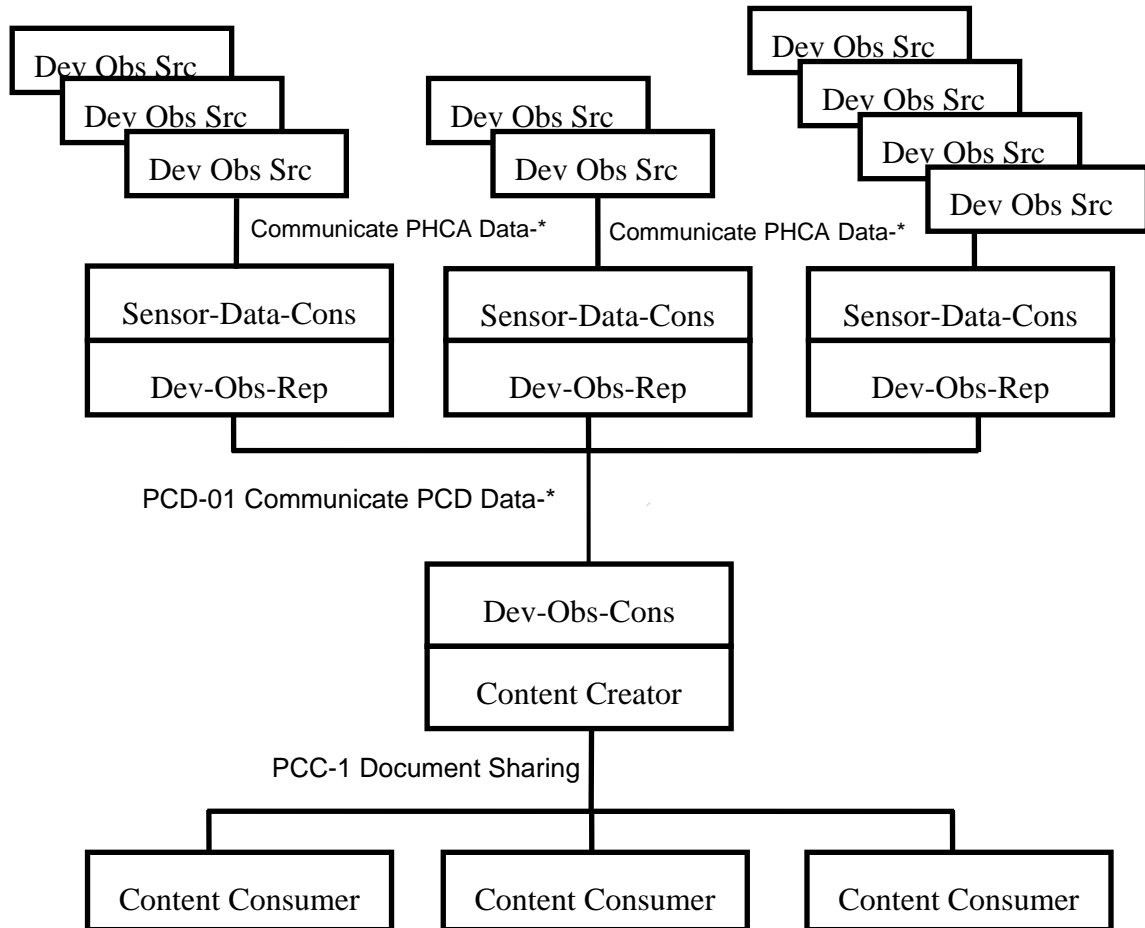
Dev Obs Src
Dev Obs Src
Dev Obs Src

Dev Obs Src
Dev Obs Src

Dev Obs Src
Dev Obs Src
Dev Obs Src
Dev Obs Src

Communicate PHCA Data-*

Communicate PHCA Data-*

Sensor-Data-Cons
Dev-Obs-Rep

Sensor-Data-Cons
Dev-Obs-Rep

Sensor-Data-Cons
Dev-Obs-Rep

PCD-01 Communicate PCD Data-*

Dev-Obs-Cons
Content Creator

PCC-1 Document Sharing

Content Consumer

Content Consumer

Content Consumer